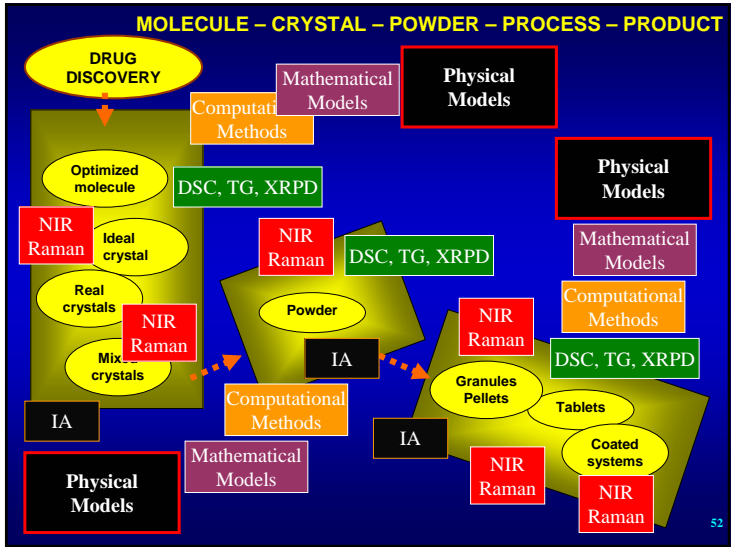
MOLECULE – CRYSTAL – POWDER – PROCESS – PRODUCT

DRUG DISCOVERY

Mathematical Models

Physical Models

Computati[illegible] Methods

Optimized molecule

DSC, TG, XRPD

Physical Models

NIR Raman

Ideal crystal

NIR Raman

DSC, TG, XRPD

Mathematical Models

Real crystals

NIR Raman

Powder

Computational Methods

NIR Raman

Mix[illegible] crystals

IA

DSC, TG, XRPD

Granules Pellets

Computational Methods

Tablets

IA

IA

Coated systems

Physical Models

Mathematical Models

NIR Raman

NIR Raman

52